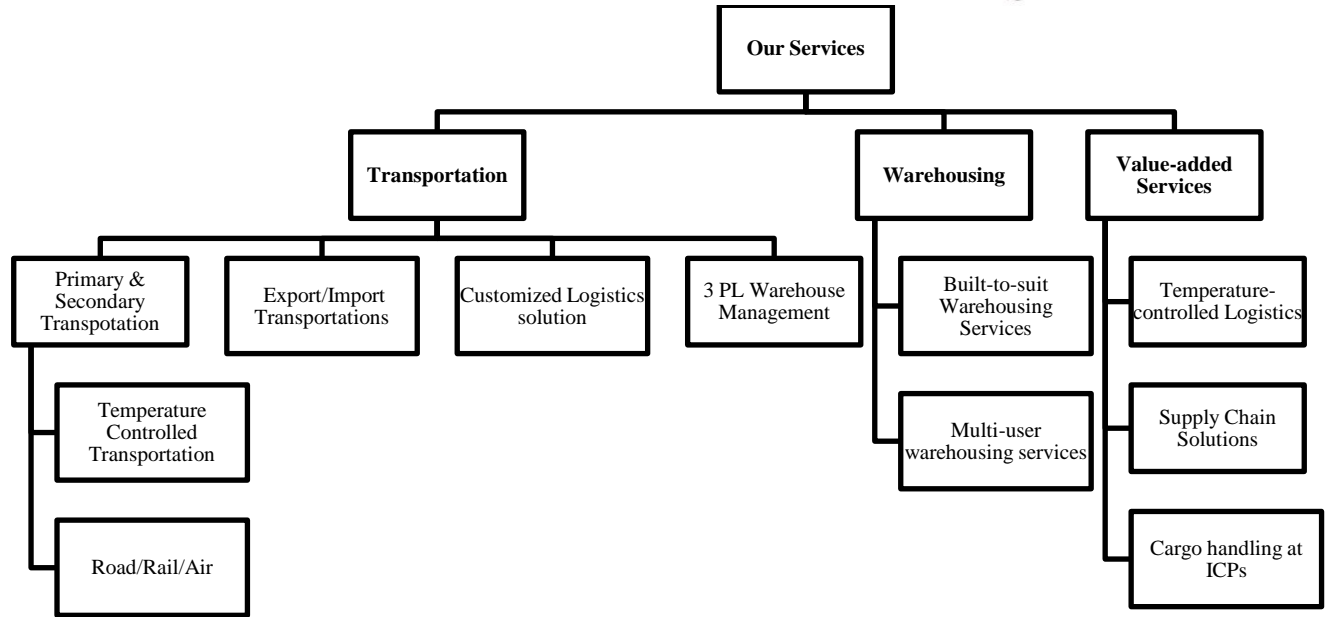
Our Services

Transportation

Warehousing

Value-added Services

Primary & Secondary Transpotation

Export/Import Transportations

Customized Logistics solution

3 PL Warehouse Management

Built-to-suit Warehousing Services

Multi-user warehousing services

Temperature-controlled Logistics

Supply Chain Solutions

Cargo handling at ICPs

Temperature Controlled Transportation

Road/Rail/Air